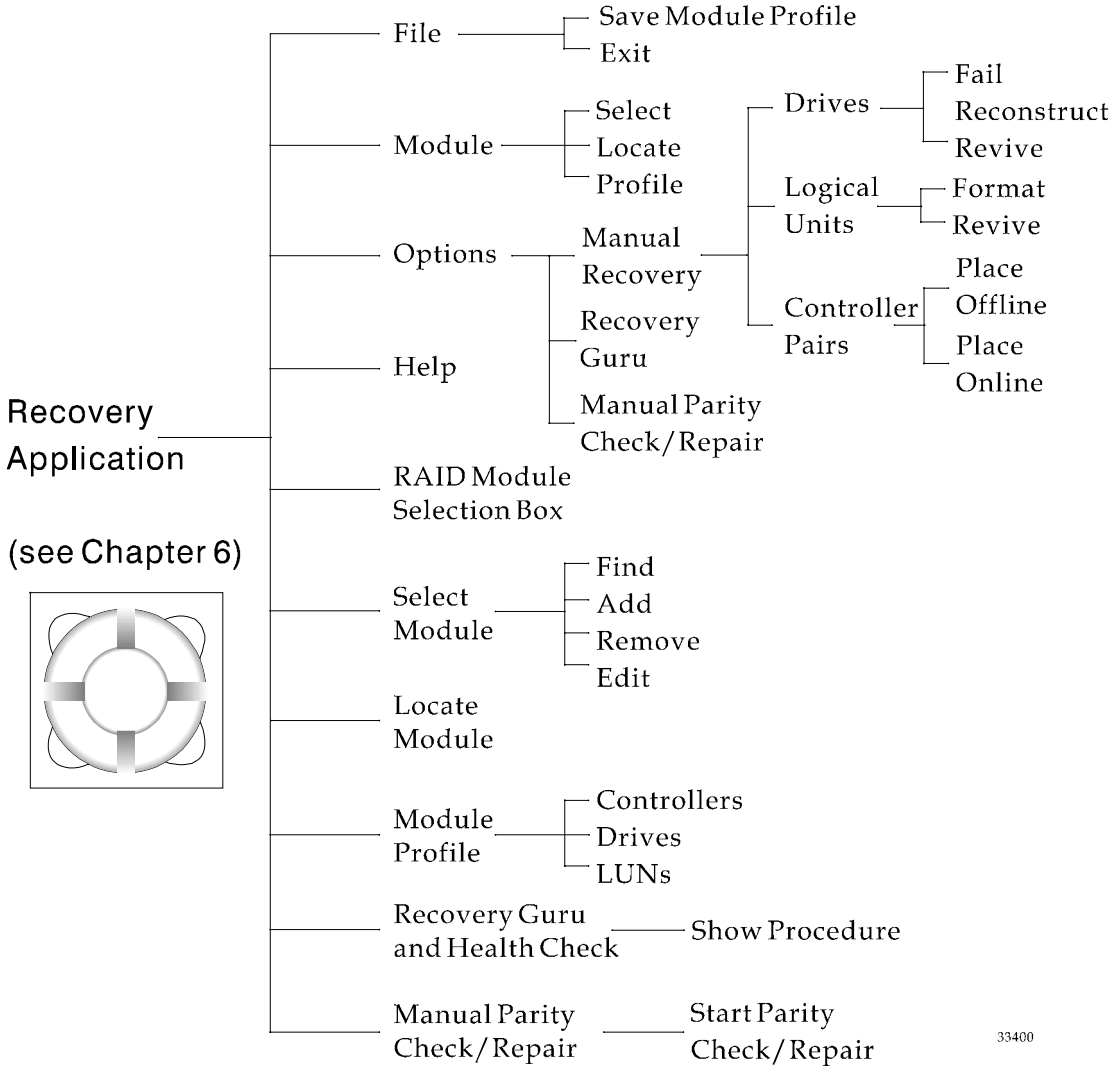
Recovery Application

(see Chapter 6)

File
Save Module Profile
Exit

Module
Select
Locate
Profile

Options
Manual Recovery
Drives
Fail
Reconstruct
Revive
Logical Units
Format
Revive
Controller Pairs
Place Offline
Place Online
Recovery Guru
Manual Parity Check/Repair

Help

RAID Module Selection Box

Select Module
Find
Add
Remove
Edit

Locate Module

Module Profile
Controllers
Drives
LUNs

Recovery Guru and Health Check
Show Procedure

Manual Parity Check/Repair
Start Parity Check/Repair

33400